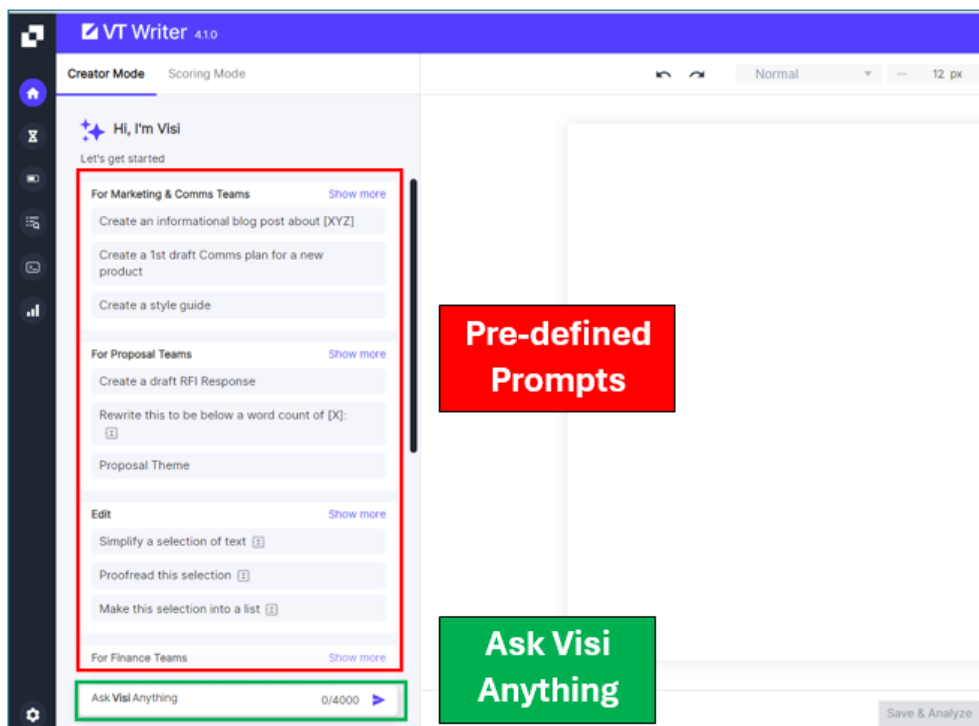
VT Writer 4.1.0

Creator Mode Scoring Mode

Normal

— 12 px

Hi, I'm Visi

Let's get started

For Marketing & Comms Teams Show more

Create an informational blog post about [XYZ]

Create a 1st draft Comms plan for a new product

Create a style guide

For Proposal Teams Show more

Create a draft RFI Response

Rewrite this to be below a word count of [X]:

Proposal Theme

Edit Show more

Simplify a selection of text

Proofread this selection

Make this selection into a list

For Finance Teams Show more

Ask Visi Anything 0/4000

Pre-defined Prompts

Ask Visi Anything

Save & Analyze